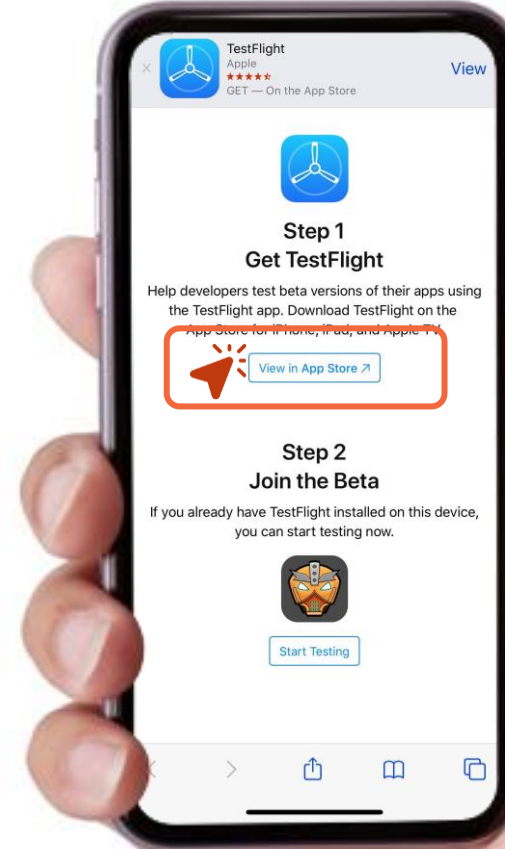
TestFlight
Apple
GET — On the App Store
View

Step 1
Get TestFlight

Help developers test beta versions of their apps using the TestFlight app. Download TestFlight on the App Store for iPhone, iPad, and Apple TV.

View in App Store ↗

Step 2
Join the Beta

If you already have TestFlight installed on this device, you can start testing now.

Start Testing